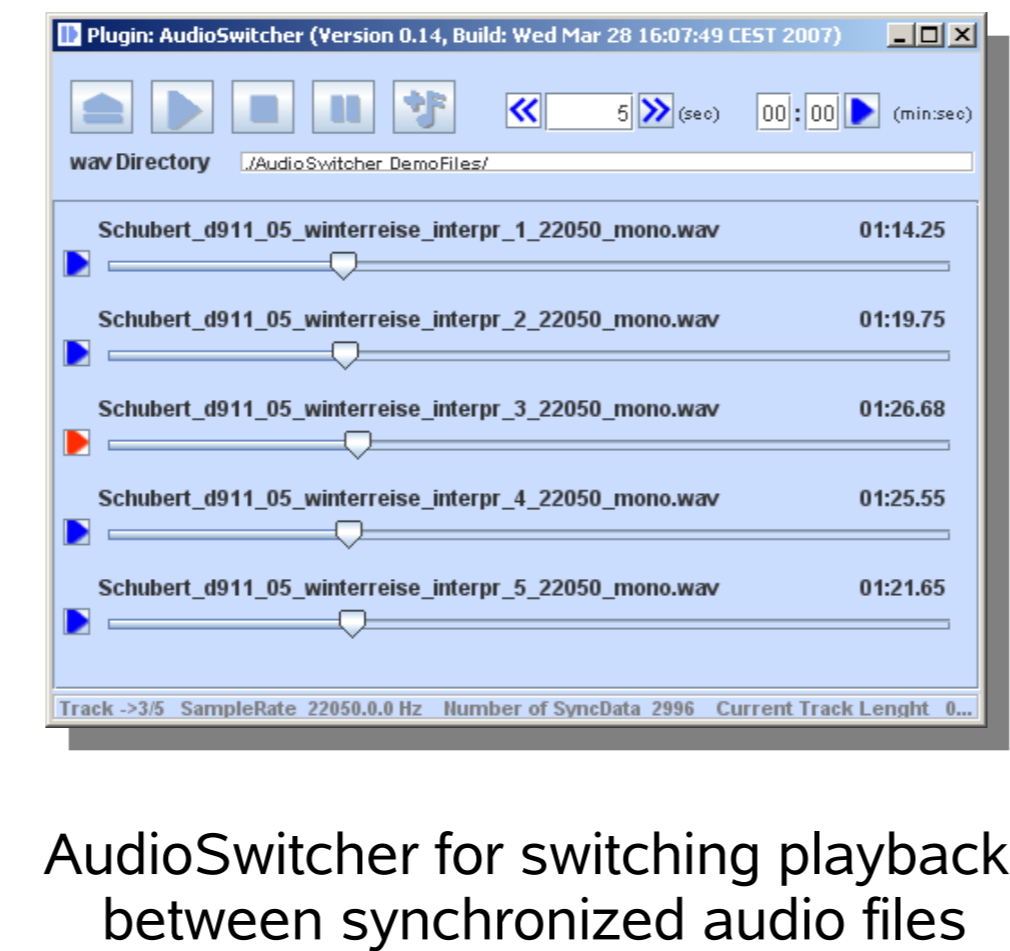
Plugin: AudioSwitcher (Version 0.14, Build: Wed Mar 28 16:07:49 CEST 2007)

5 (sec) 00 : 00 (min:sec)

wav Directory ./AudioSwitcher_DemoFiles/

Schubert_d911_05_winterreise_interpr_1_22050_mono.wav 01:14.25

Schubert_d911_05_winterreise_interpr_2_22050_mono.wav 01:19.75

Schubert_d911_05_winterreise_interpr_3_22050_mono.wav 01:26.68

Schubert_d911_05_winterreise_interpr_4_22050_mono.wav 01:25.55

Schubert_d911_05_winterreise_interpr_5_22050_mono.wav 01:21.65

Track ->3/5 SampleRate 22050.0.0 Hz Number of SyncData 2996 Current Track Lenght 0...

AudioSwitcher for switching playback between synchronized audio files